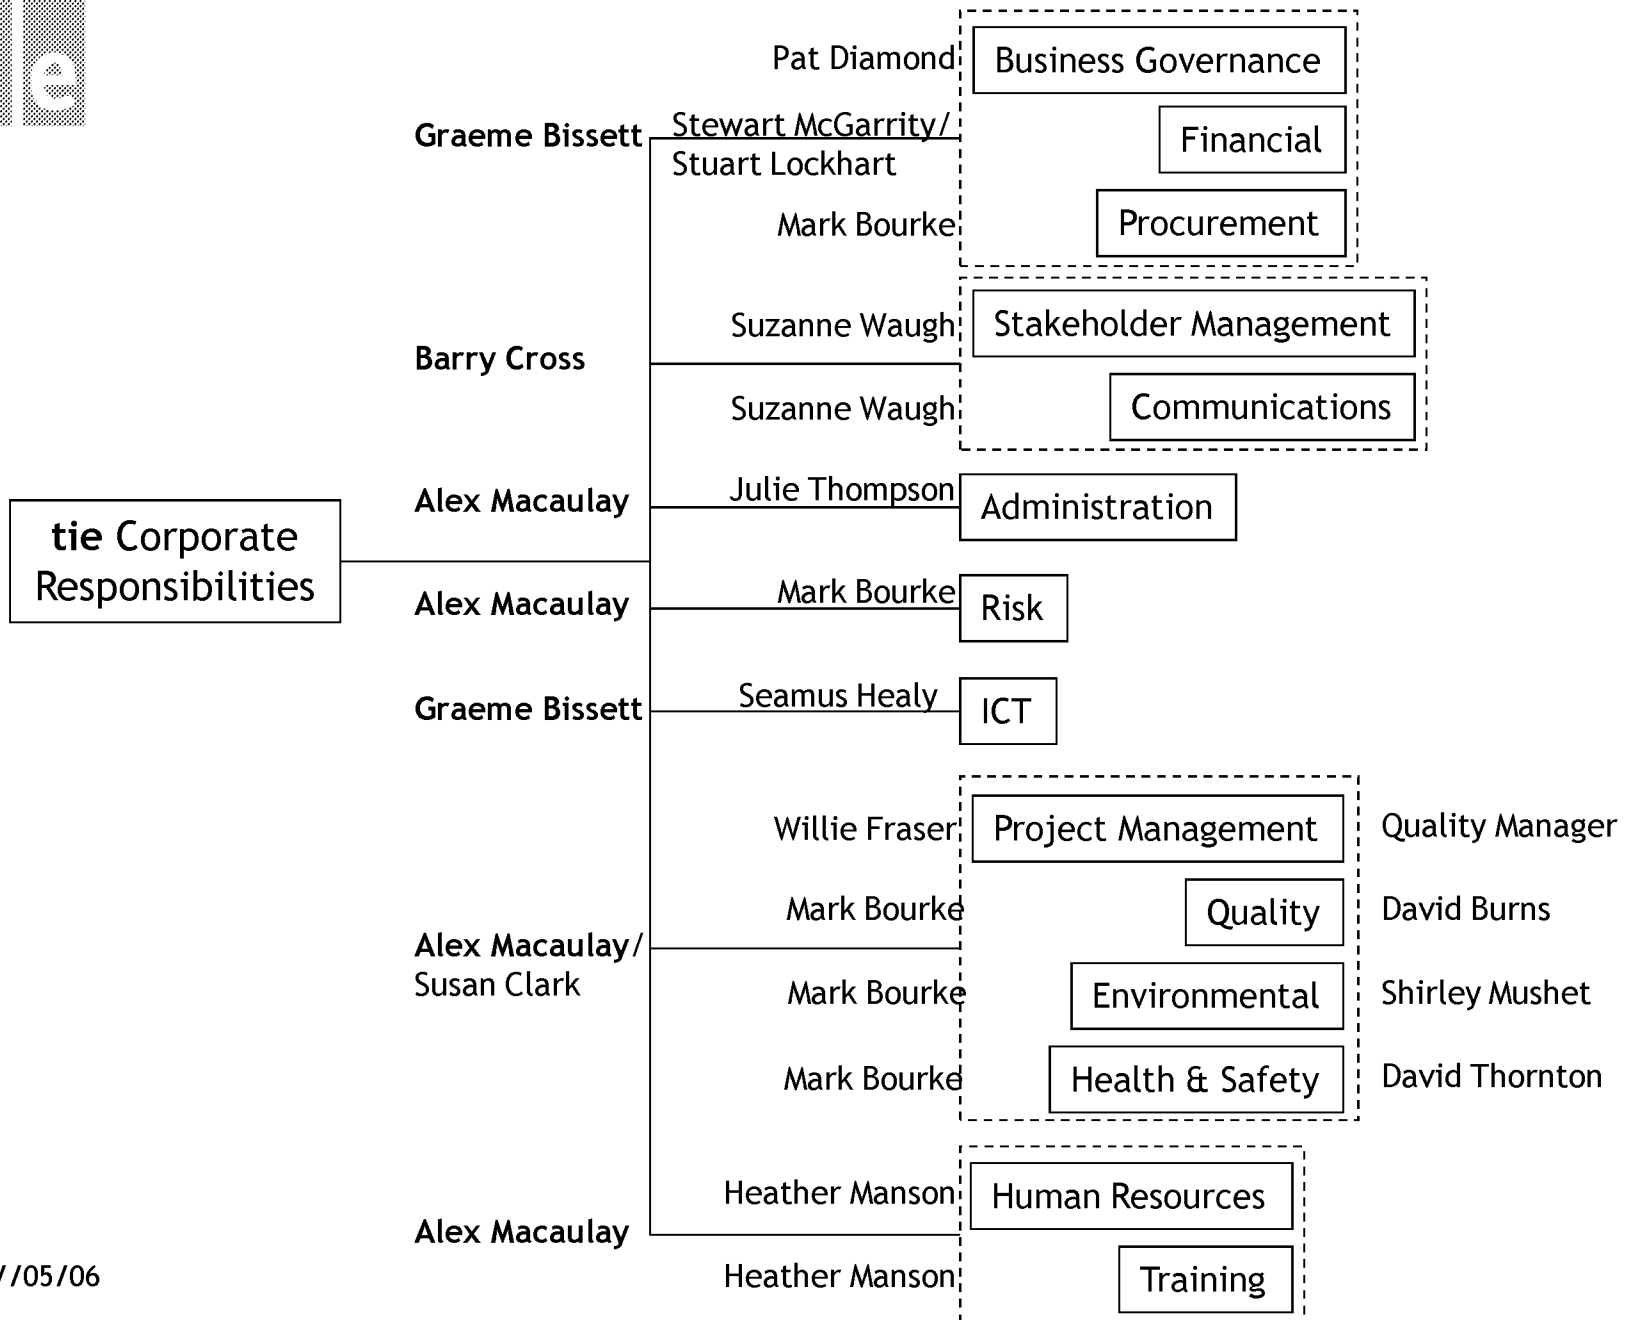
le

tie Corporate Responsibilities

Graeme Bissett
Pat Diamond
Business Governance
Stewart McGarrity/ Stuart Lockhart
Financial
Mark Bourke
Procurement

Barry Cross
Suzanne Waugh
Stakeholder Management
Suzanne Waugh
Communications

Alex Macaulay
Julie Thompson
Administration

Alex Macaulay
Mark Bourke
Risk

Graeme Bissett
Seamus Healy
ICT

Alex Macaulay/ Susan Clark
Willie Fraser
Project Management
Quality Manager
Mark Bourke
Quality
David Burns
Mark Bourke
Environmental
Shirley Mushet
Mark Bourke
Health & Safety
David Thornton

Alex Macaulay
Heather Manson
Human Resources
Heather Manson
Training

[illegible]/05/06